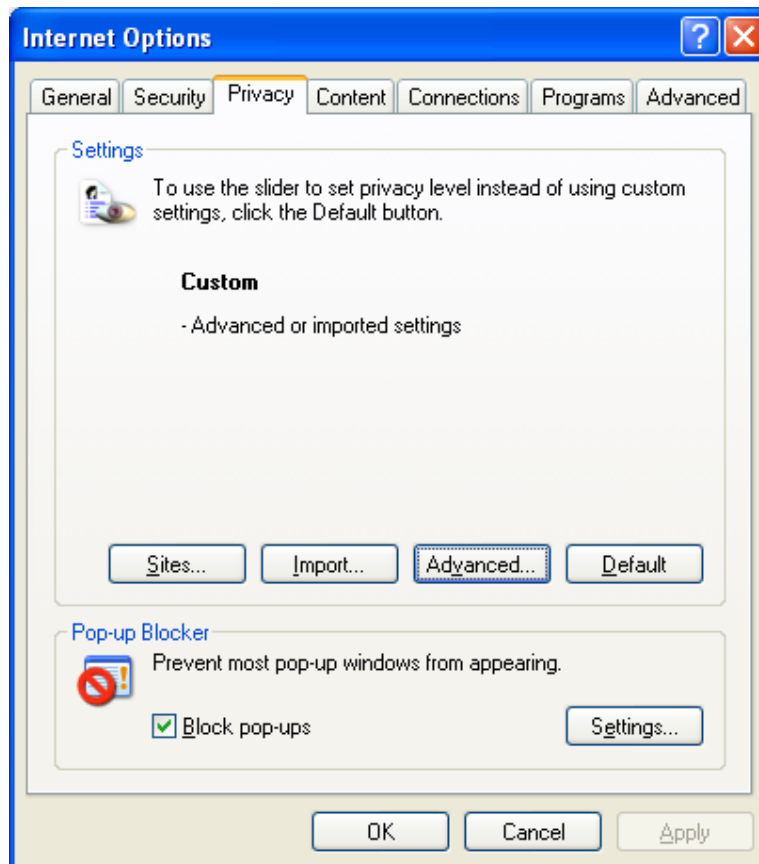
Internet Options

?

General | Security | Privacy | Content | Connections | Programs | Advanced

Settings

To use the slider to set privacy level instead of using custom settings, click the Default button.

Custom

- Advanced or imported settings

Sites... | Import... | Advanced... | Default

Pop-up Blocker

Prevent most pop-up windows from appearing.

Block pop-ups

Settings...

OK | Cancel | Apply